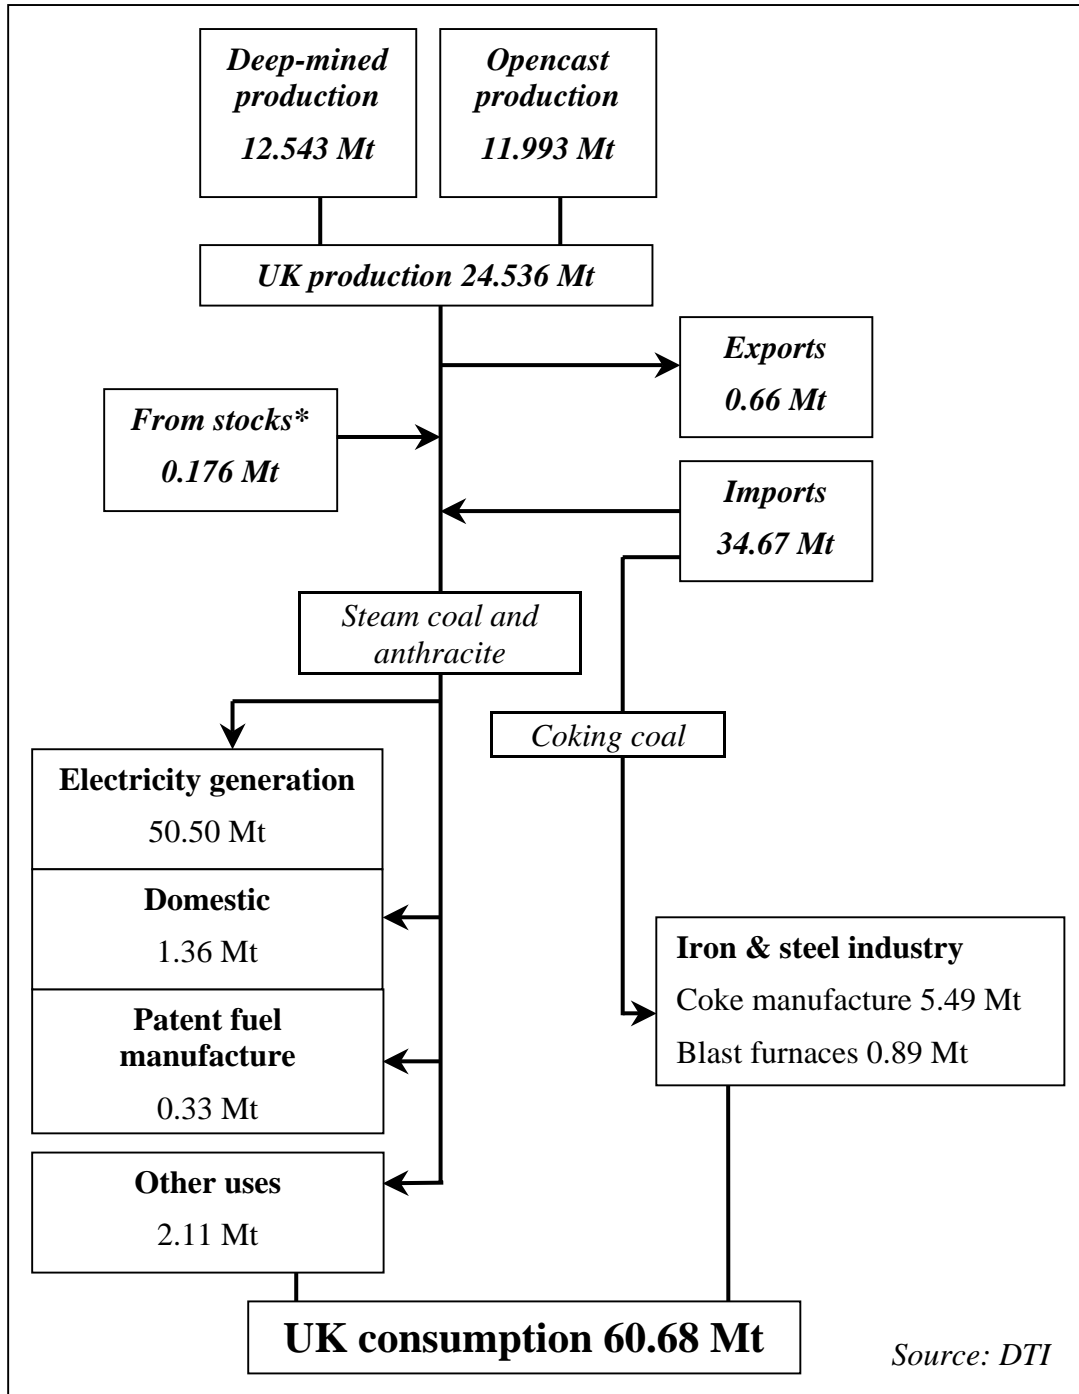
Deep-mined production
12.543 Mt

Opencast production
11.993 Mt

UK production 24.536 Mt

Exports
0.66 Mt

From stocks*
0.176 Mt

Imports
34.67 Mt

Steam coal and anthracite

Coking coal

Electricity generation
50.50 Mt

Domestic
1.36 Mt

Patent fuel manufacture
0.33 Mt

Other uses
2.11 Mt

Iron & steel industry
Coke manufacture 5.49 Mt
Blast furnaces 0.89 Mt

UK consumption 60.68 Mt

Source: DTI